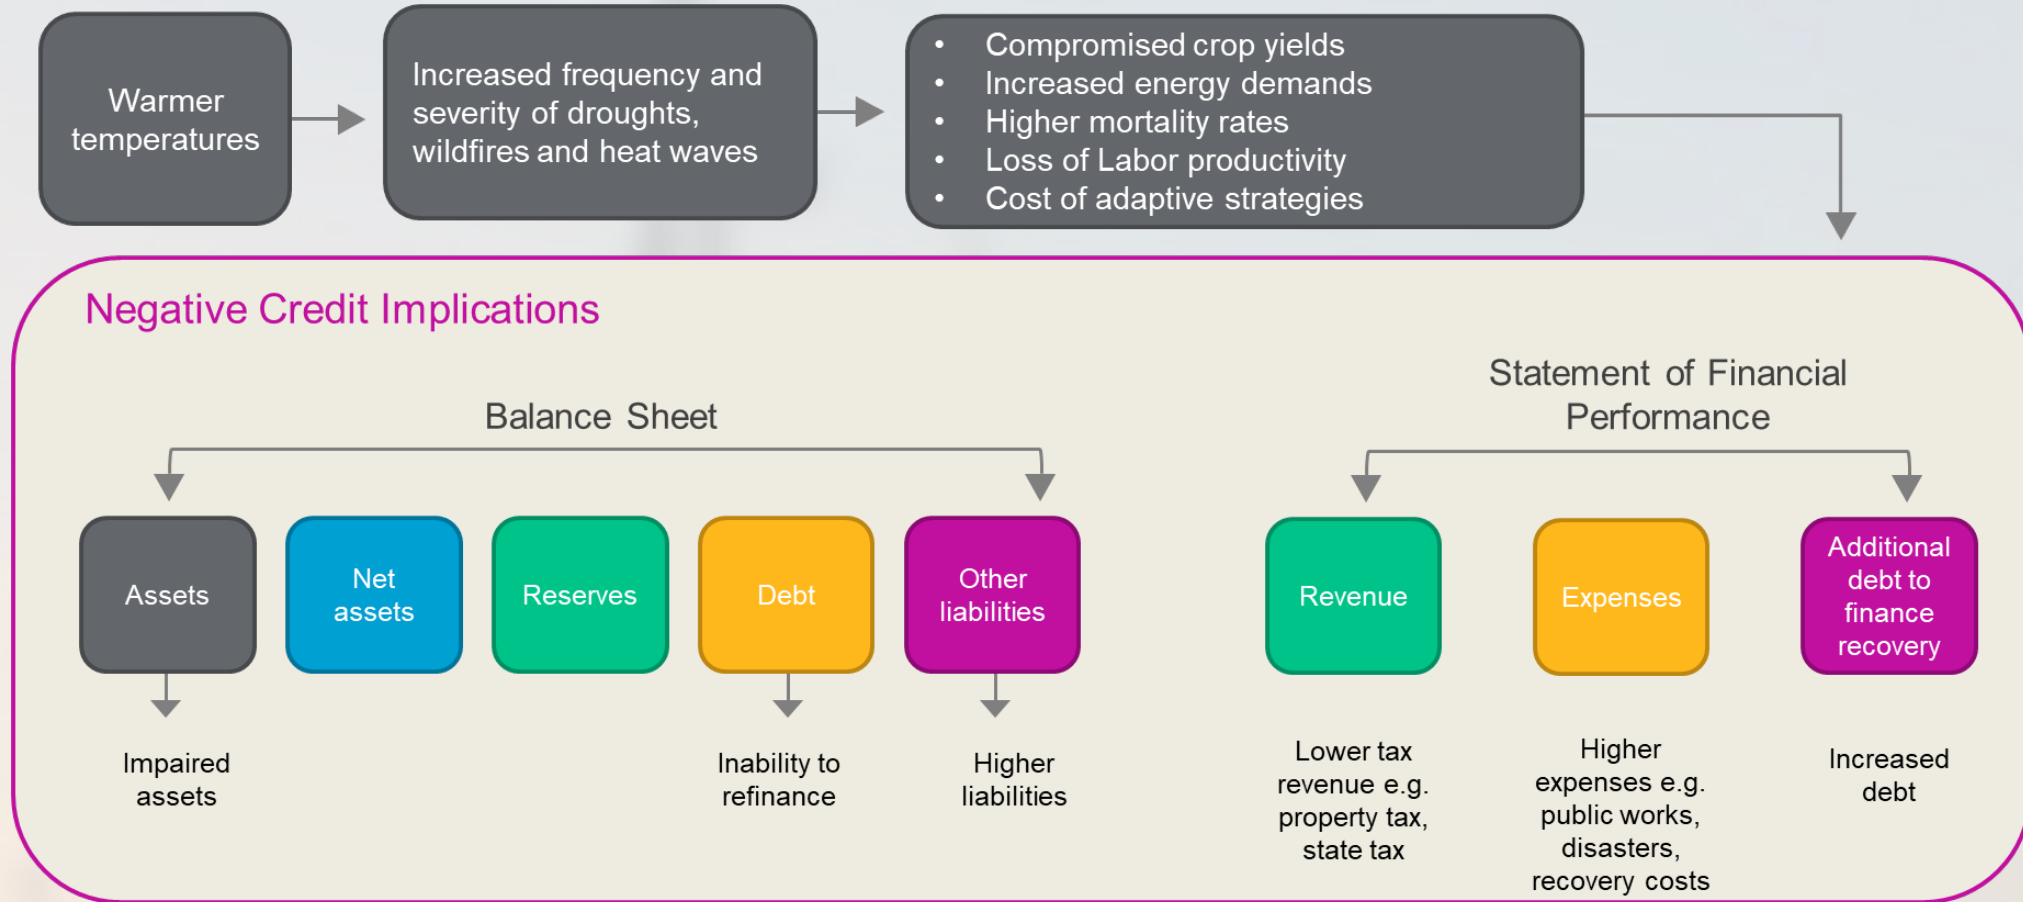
Warmer temperatures

Increased frequency and severity of droughts, wildfires and heat waves

- Compromised crop yields
- Increased energy demands
- Higher mortality rates
- Loss of Labor productivity
- Cost of adaptive strategies

Negative Credit Implications

Balance Sheet

Statement of Financial Performance

Assets

Net assets

Reserves

Debt

Other liabilities

Revenue

Expenses

Additional debt to finance recovery

Impaired assets

Inability to refinance

Higher liabilities

Lower tax revenue e.g. property tax, state tax

Higher expenses e.g. public works, disasters, recovery costs

Increased debt